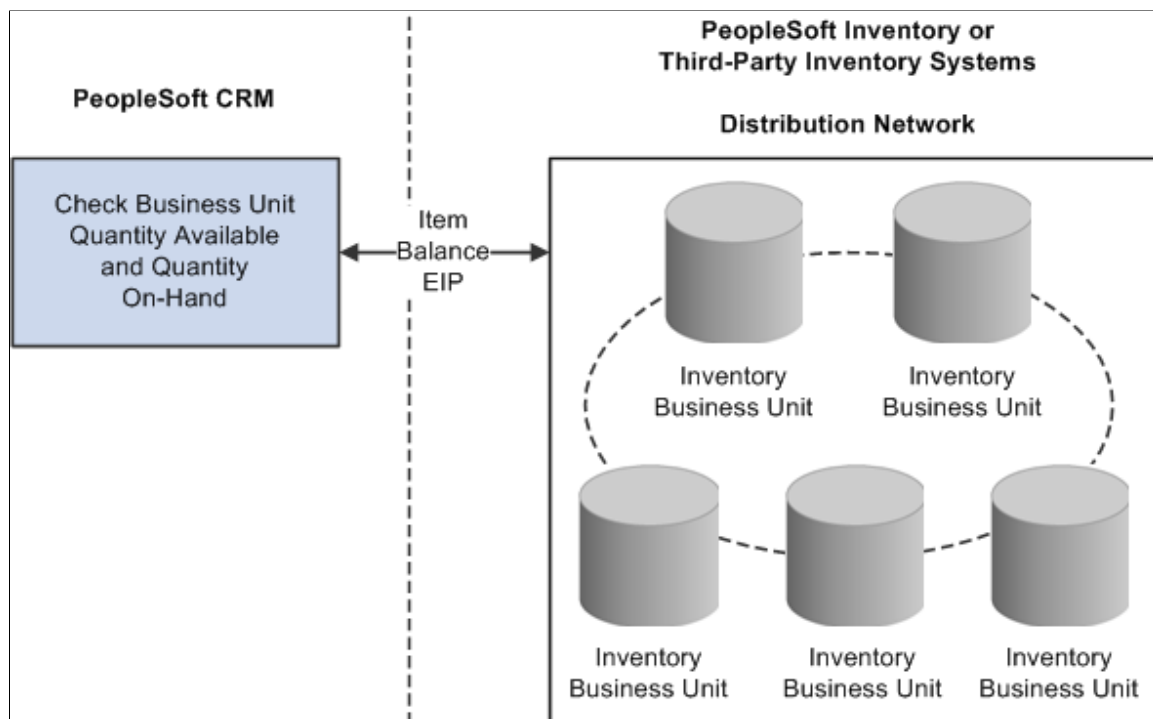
PeopleSoft CRM

PeopleSoft Inventory or Third-Party Inventory Systems

Distribution Network

Check Business Unit Quantity Available and Quantity On-Hand

Item Balance EIP

Inventory Business Unit

Inventory Business Unit

Inventory Business Unit

Inventory Business Unit

Inventory Business Unit